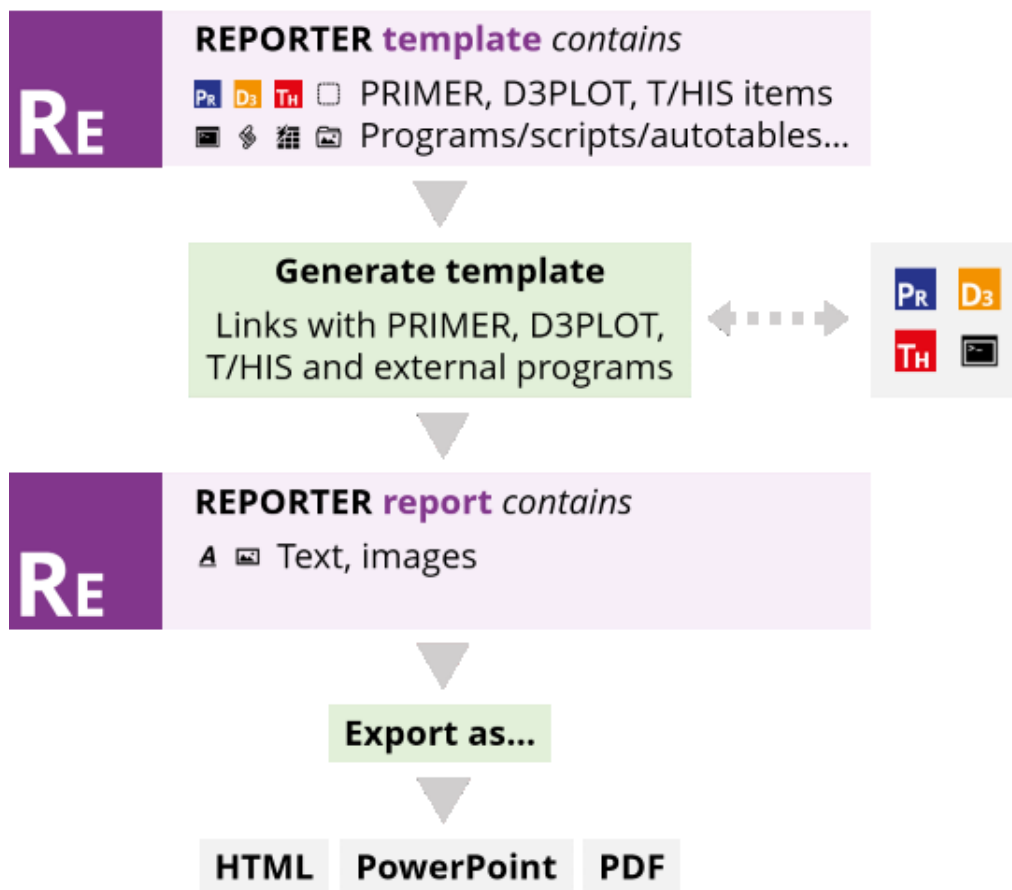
RE

REPORTER template contains

PR D3 TH PRIMER, D3PLOT, T/HIS items

Programs/scripts/autotables...

Generate template

Links with PRIMER, D3PLOT, T/HIS and external programs

PR D3
TH

RE

REPORTER report contains

Text, images

Export as...

HTML PowerPoint PDF